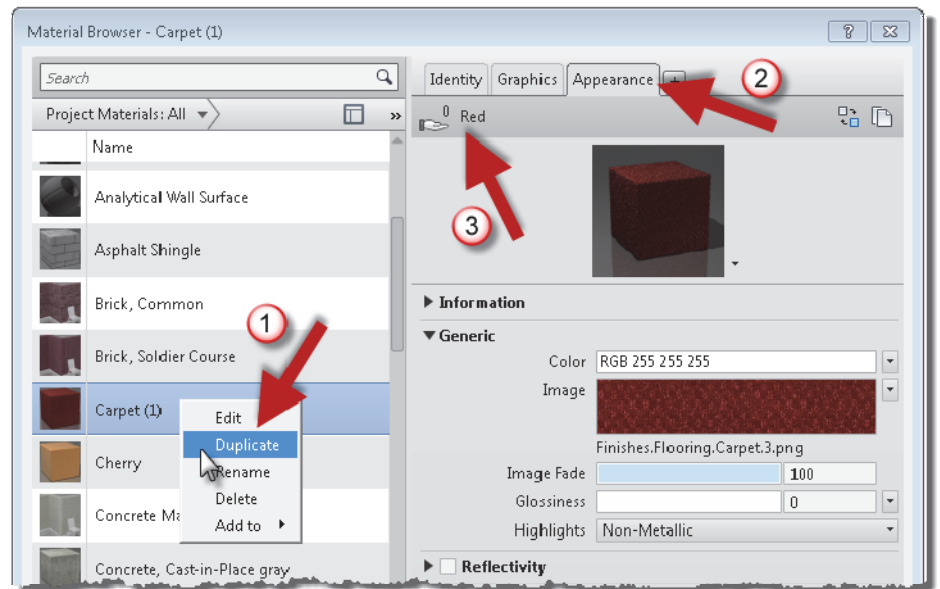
Material Browser - Carpet (1)

?

Search

Project Materials: All

Name

Analytical Wall Surface

Asphalt Shingle

Brick, Common

Brick, Soldier Course

Carpet (1)

Cherry

Concrete Ma

Concrete, Cast-in-Place gray

Edit

Duplicate

Rename

Delete

Add to

1

Identity Graphics Appearance +

2

0 Red

3

Information

Generic

Color RGB 255 255 255

Image

Finishes.Flooring.Carpet.3.png

Image Fade 100

Glossiness 0

Highlights Non-Metallic

Reflectivity